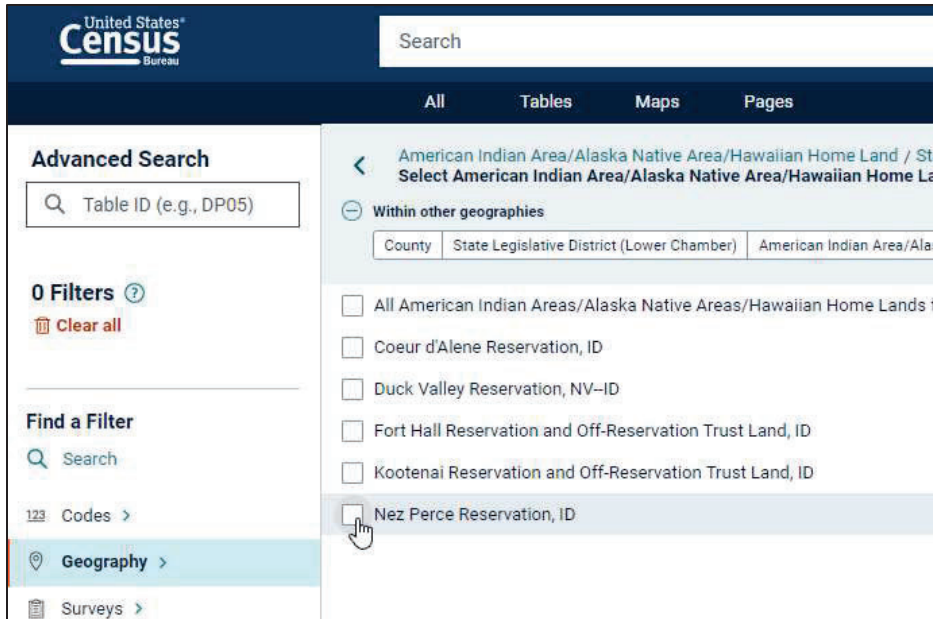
United States®
Census
Bureau

Search

All Tables Maps Pages

Advanced Search

Table ID (e.g., DP05)

0 Filters
Clear all

Find a Filter
Search

123 Codes >

Geography >

Surveys >

American Indian Area/Alaska Native Area/Hawaiian Home Land / St
Select American Indian Area/Alaska Native Area/Hawaiian Home La

Within other geographies

County | State Legislative District (Lower Chamber) | American Indian Area/Ala

All American Indian Areas/Alaska Native Areas/Hawaiian Home Lands

Coeur d'Alene Reservation, ID

Duck Valley Reservation, NV--ID

Fort Hall Reservation and Off-Reservation Trust Land, ID

Kootenai Reservation and Off-Reservation Trust Land, ID

Nez Perce Reservation, ID